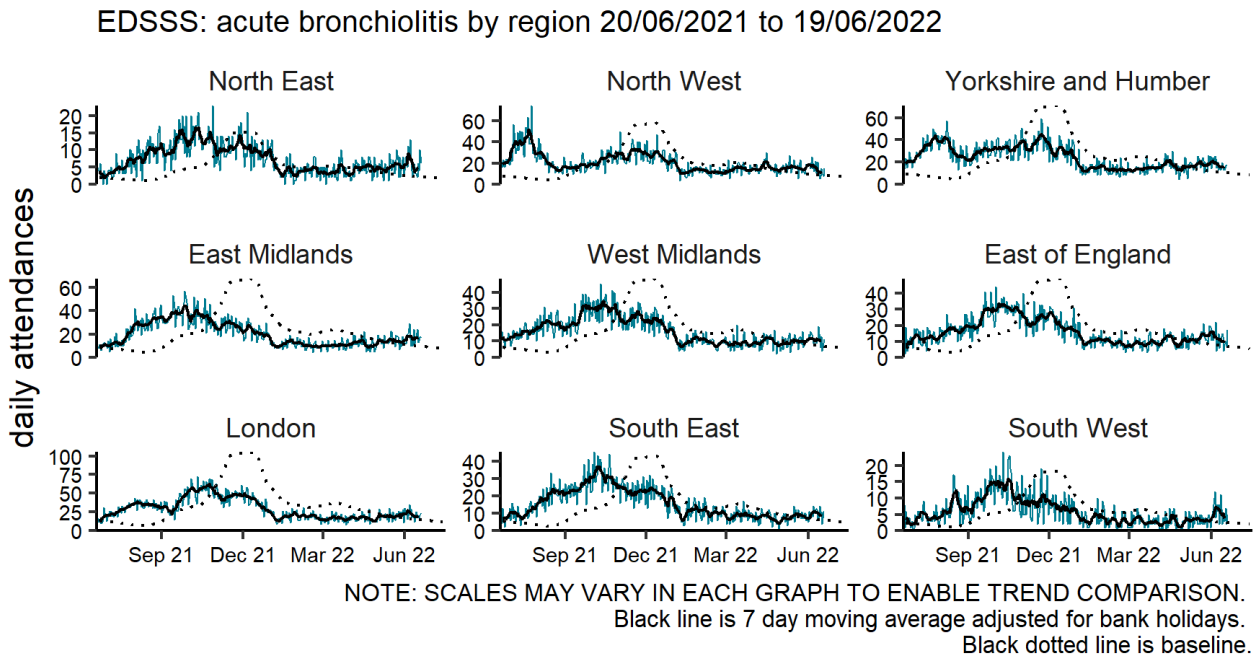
EDSSS: acute bronchiolitis by region 20/06/2021 to 19/06/2022

daily attendances

North East
20
15
10
5
0

North West
60
40
20
0

Yorkshire and Humber
60
40
20
0

East Midlands
60
40
20
0

West Midlands
40
30
20
10
0

East of England
40
30
20
10
0

London
100
75
50
25
0
Sep 21
Dec 21
Mar 22
Jun 22

South East
40
30
20
10
0
Sep 21
Dec 21
Mar 22
Jun 22

South West
20
15
10
5
0
Sep 21
Dec 21
Mar 22
Jun 22

NOTE: SCALES MAY VARY IN EACH GRAPH TO ENABLE TREND COMPARISON.
Black line is 7 day moving average adjusted for bank holidays.
Black dotted line is baseline.